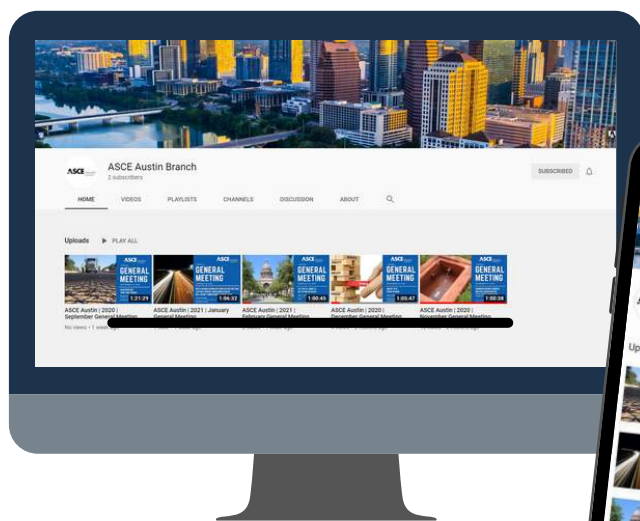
ASCE Austin Branch
2 subscribers

SUBSCRIBED

HOME VIDEOS PLAYLISTS CHANNELS DISCUSSION ABOUT

Uploads PLAY ALL

ASCE GENERAL MEETING 1:21:29
ASCE Austin | 2020 | September General Meeting
No views • 1 week ago

ASCE GENERAL MEETING 1:06:32
ASCE Austin | 2021 | January General Meeting

ASCE GENERAL MEETING 1:00:45
ASCE Austin | 2021 | February General Meeting

ASCE GENERAL MEETING 1:05:47
ASCE Austin | 2020 | December General Meeting

ASCE GENERAL MEETING 1:00:26
ASCE Austin | 2020 | November General Meeting

Up